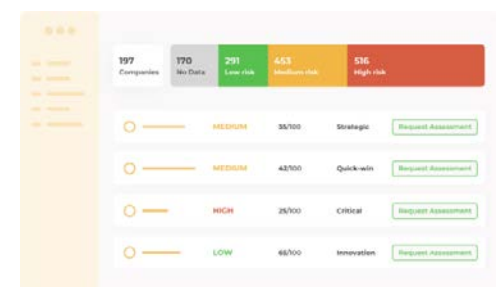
197 Companies

170 No Data

291 Low risk

453 Medium risk

516 High risk

MEDIUM 35/100 Strategic Request Assessment

MEDIUM 42/100 Quick-win Request Assessment

HIGH 25/100 Critical Request Assessment

LOW 65/100 Innovation Request Assessment